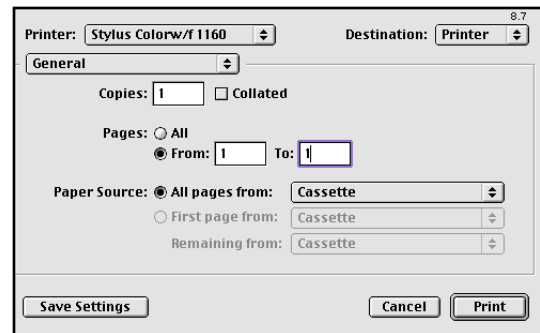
8.7

Printer: Stylus Colorw/f 1160

Destination: Printer

General

Copies: 1

Collated

Pages: All

From: 1 To: 1

Paper Source: All pages from: Cassette

First page from: Cassette

Remaining from: Cassette

Save Settings

Cancel

Print